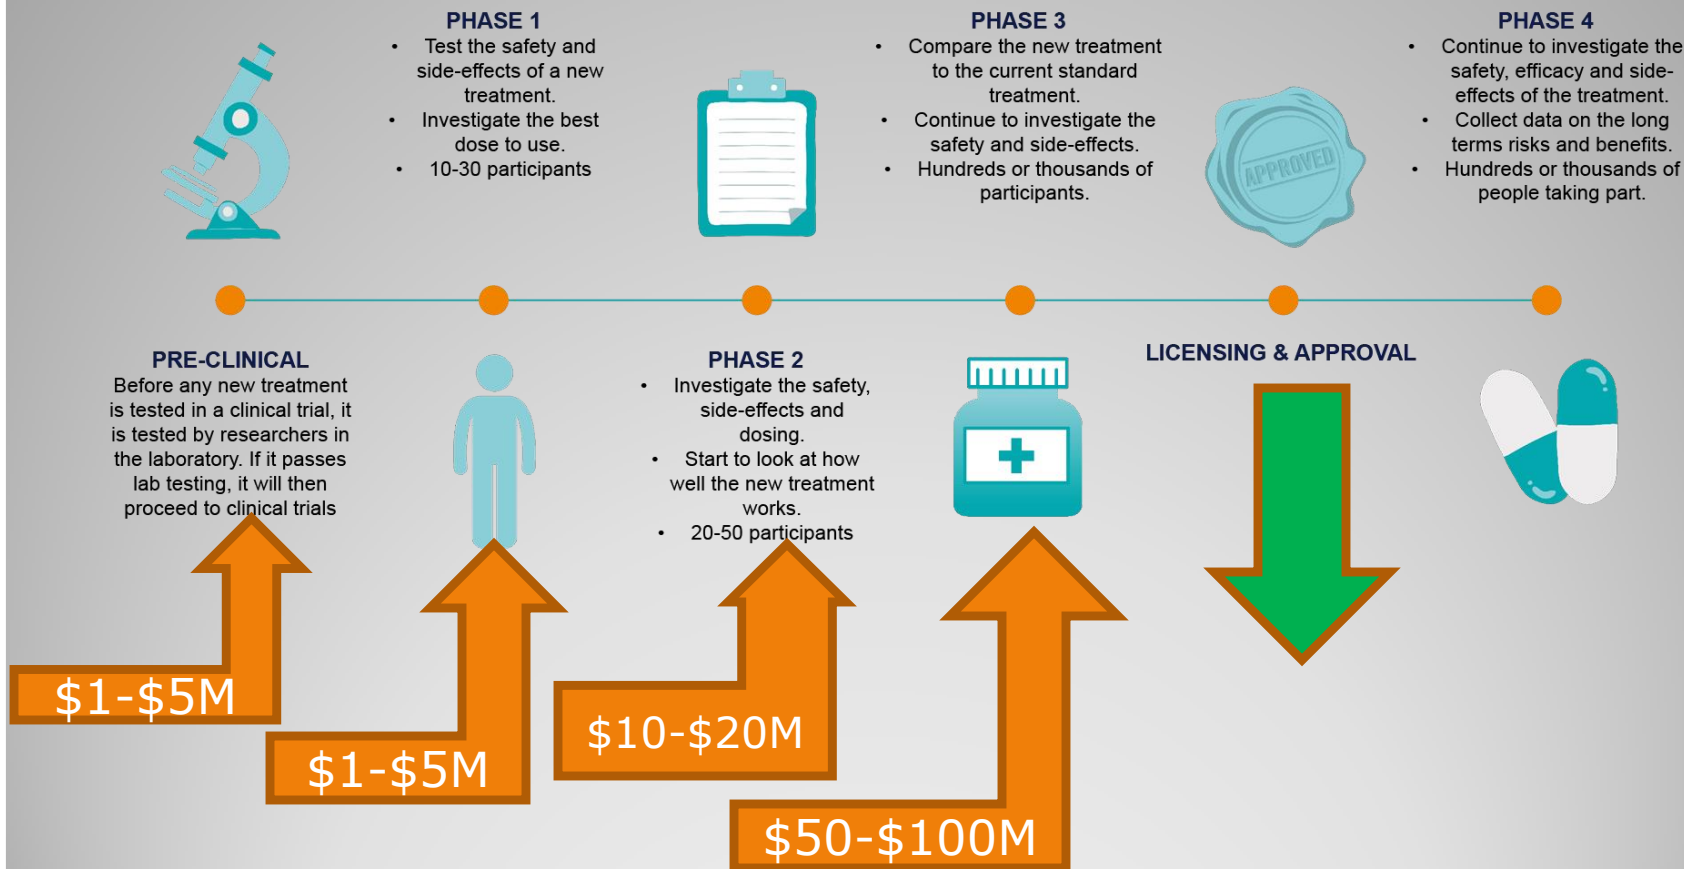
PHASE 1
• Test the safety and side-effects of a new treatment.
• Investigate the best dose to use.
• 10-30 participants

PHASE 3
• Compare the new treatment to the current standard treatment.
• Continue to investigate the safety and side-effects.
• Hundreds or thousands of participants.

APPROVED

PHASE 4
• Continue to investigate the safety, efficacy and side-effects of the treatment.
• Collect data on the long terms risks and benefits.
• Hundreds or thousands of people taking part.

PRE-CLINICAL
Before any new treatment is tested in a clinical trial, it is tested by researchers in the laboratory. If it passes lab testing, it will then proceed to clinical trials

PHASE 2
• Investigate the safety, side-effects and dosing.
• Start to look at how well the new treatment works.
• 20-50 participants

LICENSING & APPROVAL

$1-$5M

$1-$5M

$10-$20M

$50-$100M